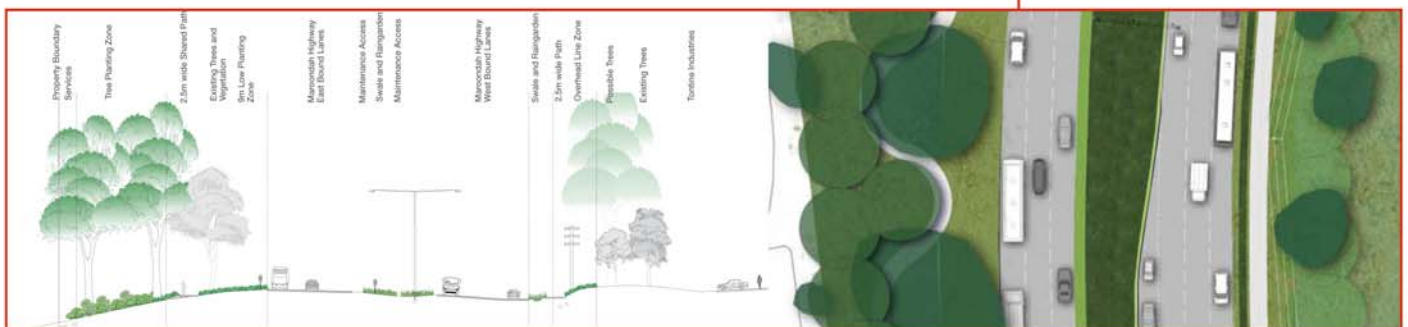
Property Boundary
Services

Tree Planting Zone

2.5m wide Shared Path

Existing Trees and Vegetation

9m Low Planting Zone

Maroondah Highway East Bound Lanes

Maintenance Access

Swale and Raingarden

Maintenance Access

Maroondah Highway West Bound Lanes

Swale and Raingarden

2.5m wide Path

Overhead Line Zone

Plausible Trees

Existing Trees

Tontine Industries